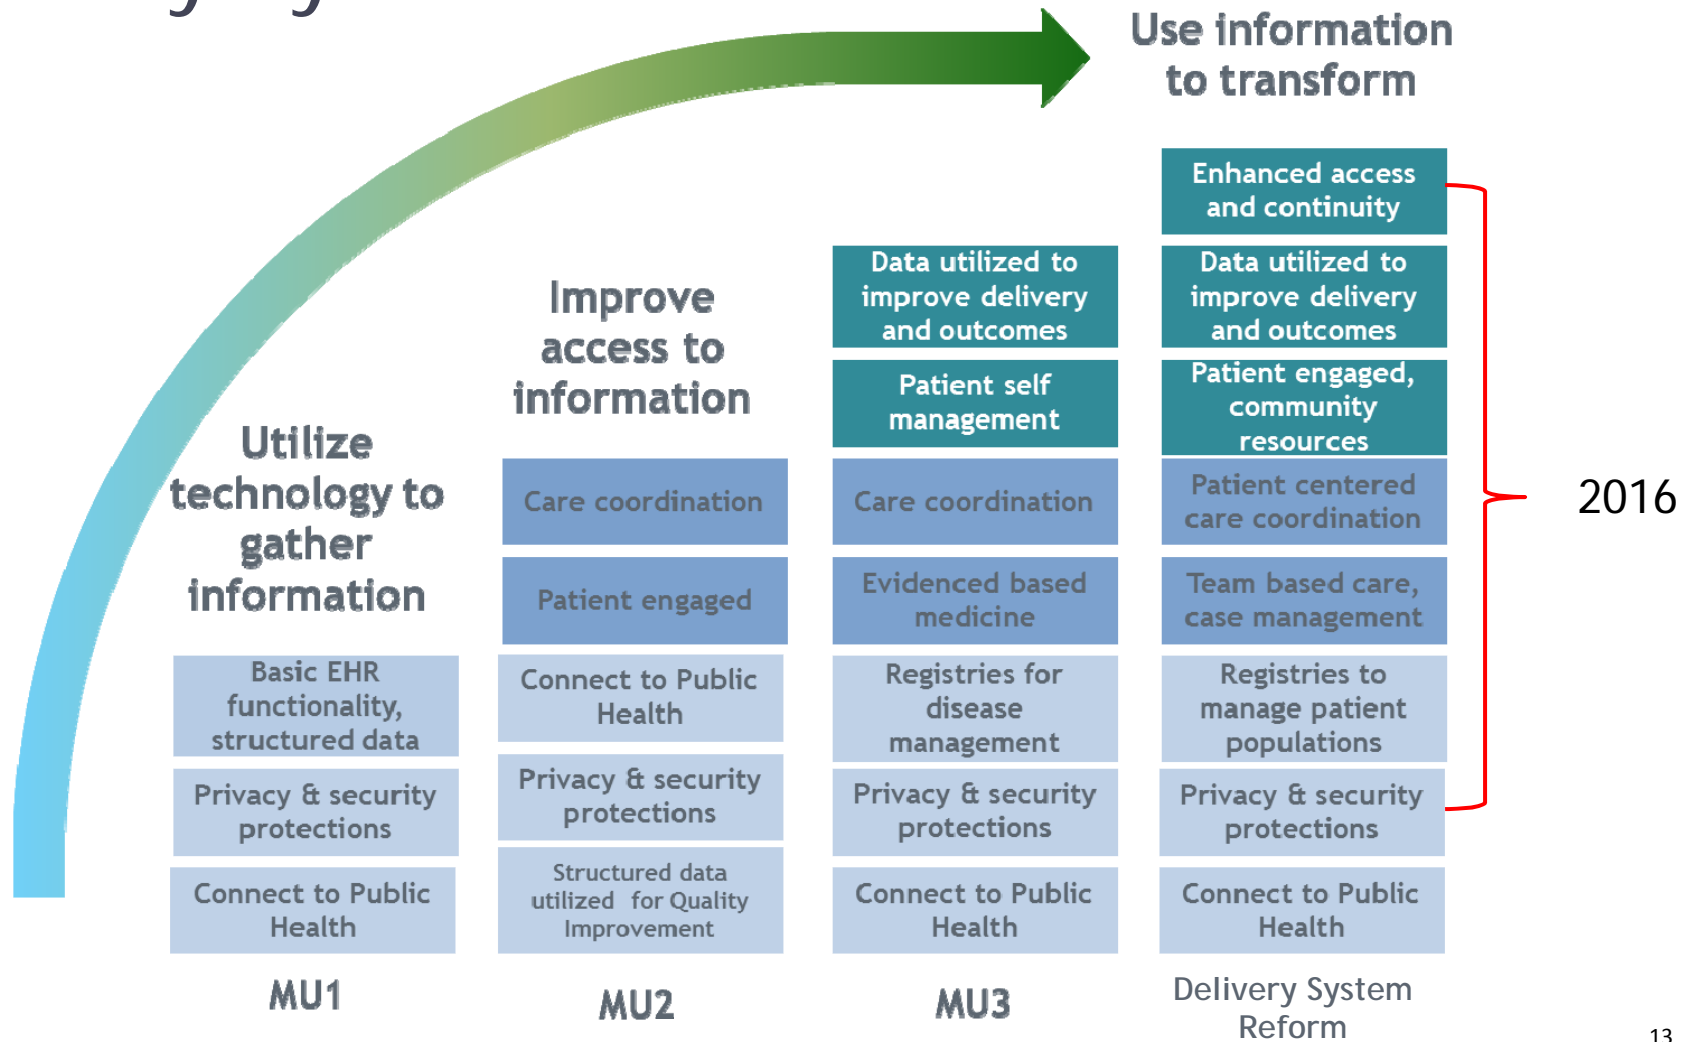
Use information to transform

Utilize technology to gather information

Basic EHR functionality, structured data

Privacy & security protections

Connect to Public Health

MU1

Improve access to information

Care coordination

Patient engaged

Connect to Public Health

Privacy & security protections

Structured data utilized for Quality Improvement

MU2

Data utilized to improve delivery and outcomes

Patient self management

Care coordination

Evidenced based medicine

Registries for disease management

Privacy & security protections

Connect to Public Health

MU3

Enhanced access and continuity

Data utilized to improve delivery and outcomes

Patient engaged, community resources

Patient centered care coordination

Team based care, case management

Registries to manage patient populations

Privacy & security protections

Connect to Public Health

Delivery System Reform

2016

13